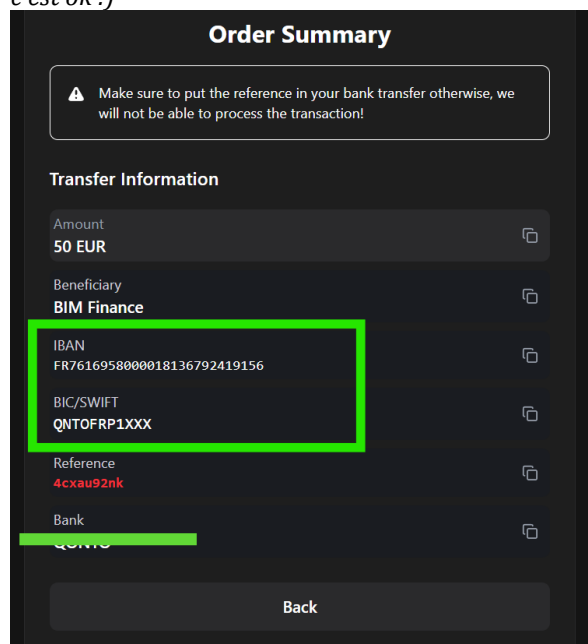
c'est ok :)

Order Summary

Make sure to put the reference in your bank transfer otherwise, we will not be able to process the transaction!

Transfer Information

Amount
50 EUR

Beneficiary
BIM Finance

IBAN
FR7616958000018136792419156

BIC/SWIFT
QNTOFRP1XXX

Reference
4cxau92nk

Bank
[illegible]

Back